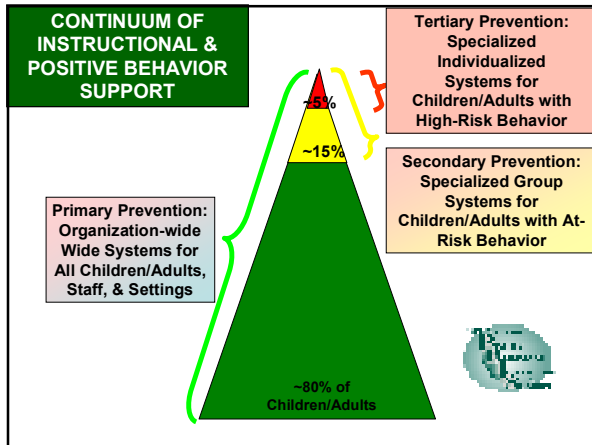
CONTINUUM OF INSTRUCTIONAL & POSITIVE BEHAVIOR SUPPORT

Tertiary Prevention: Specialized Individualized Systems for Children/Adults with High-Risk Behavior

~5%

~15%

Secondary Prevention: Specialized Group Systems for Children/Adults with At-Risk Behavior

Primary Prevention: Organization-wide Wide Systems for All Children/Adults, Staff, & Settings

~80% of Children/Adults

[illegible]